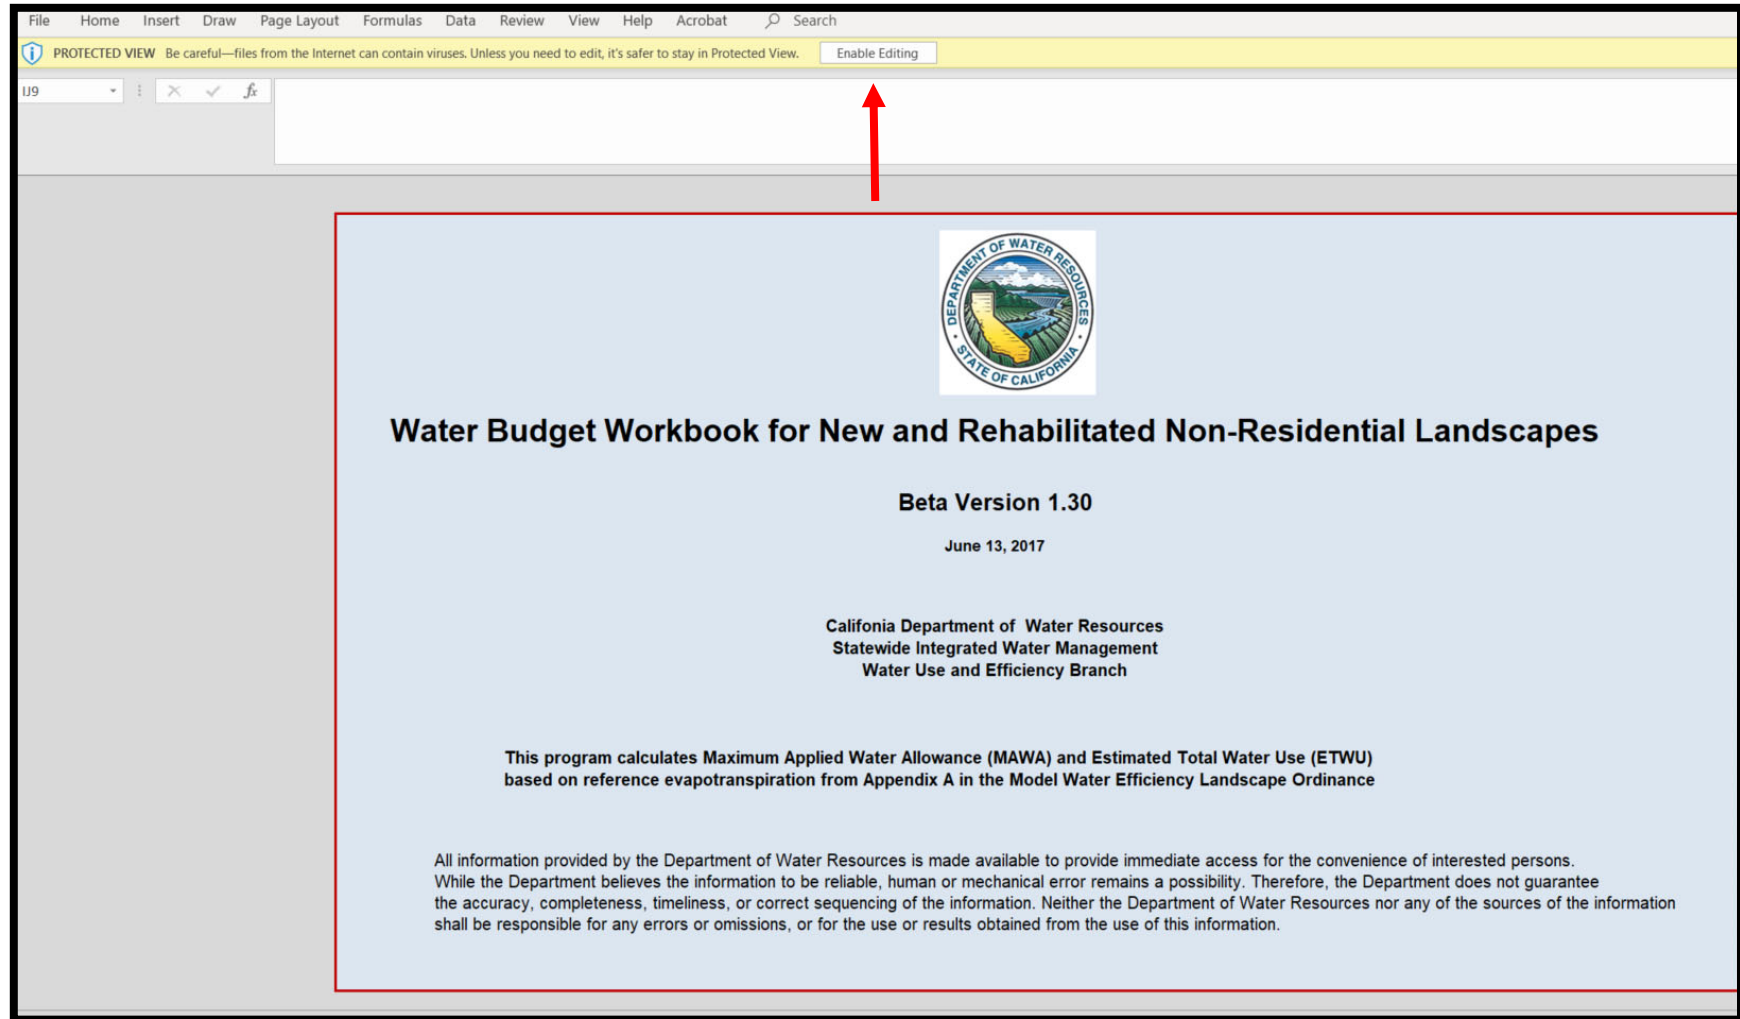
File Home Insert Draw Page Layout Formulas Data Review View Help Acrobat Search

PROTECTED VIEW Be careful—files from the Internet can contain viruses. Unless you need to edit, it's safer to stay in Protected View. Enable Editing

IJ9

DEPARTMENT OF WATER RESOURCES
STATE OF CALIFORNIA

Water Budget Workbook for New and Rehabilitated Non-Residential Landscapes

Beta Version 1.30

June 13, 2017

Califonia Department of Water Resources
Statewide Integrated Water Management
Water Use and Efficiency Branch

This program calculates Maximum Applied Water Allowance (MAWA) and Estimated Total Water Use (ETWU) based on reference evapotranspiration from Appendix A in the Model Water Efficiency Landscape Ordinance

All information provided by the Department of Water Resources is made available to provide immediate access for the convenience of interested persons. While the Department believes the information to be reliable, human or mechanical error remains a possibility. Therefore, the Department does not guarantee the accuracy, completeness, timeliness, or correct sequencing of the information. Neither the Department of Water Resources nor any of the sources of the information shall be responsible for any errors or omissions, or for the use or results obtained from the use of this information.